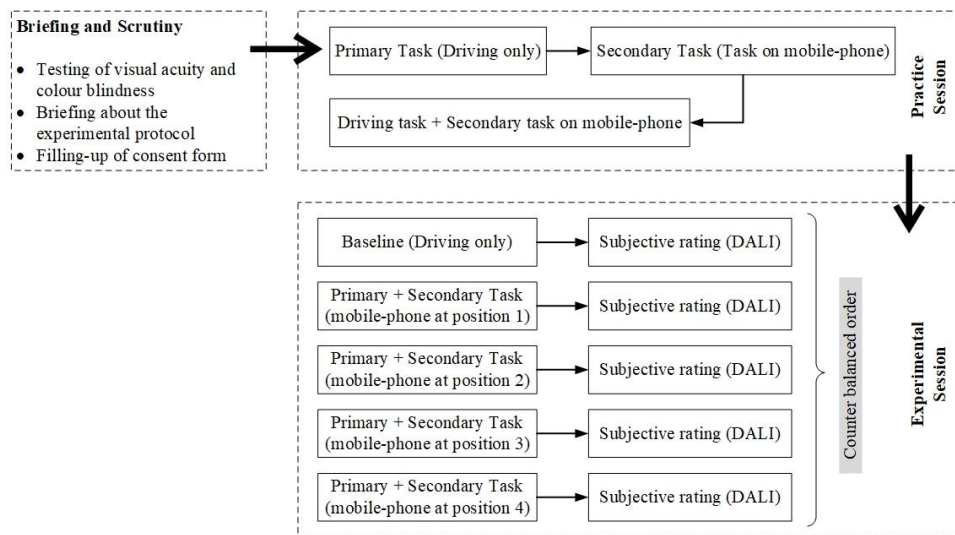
**Briefing and Scrutiny**

- Testing of visual acuity and colour blindness
- Briefing about the experimental protocol
- Filling-up of consent form

Primary Task (Driving only)

Secondary Task (Task on mobile-phone)

Driving task + Secondary task on mobile-phone

**Practice Session**

Baseline (Driving only)

Subjective rating (DALI)

Primary + Secondary Task (mobile-phone at position 1)

Subjective rating (DALI)

Primary + Secondary Task (mobile-phone at position 2)

Subjective rating (DALI)

Primary + Secondary Task (mobile-phone at position 3)

Subjective rating (DALI)

Primary + Secondary Task (mobile-phone at position 4)

Subjective rating (DALI)

Counter balanced order

**Experimental Session**